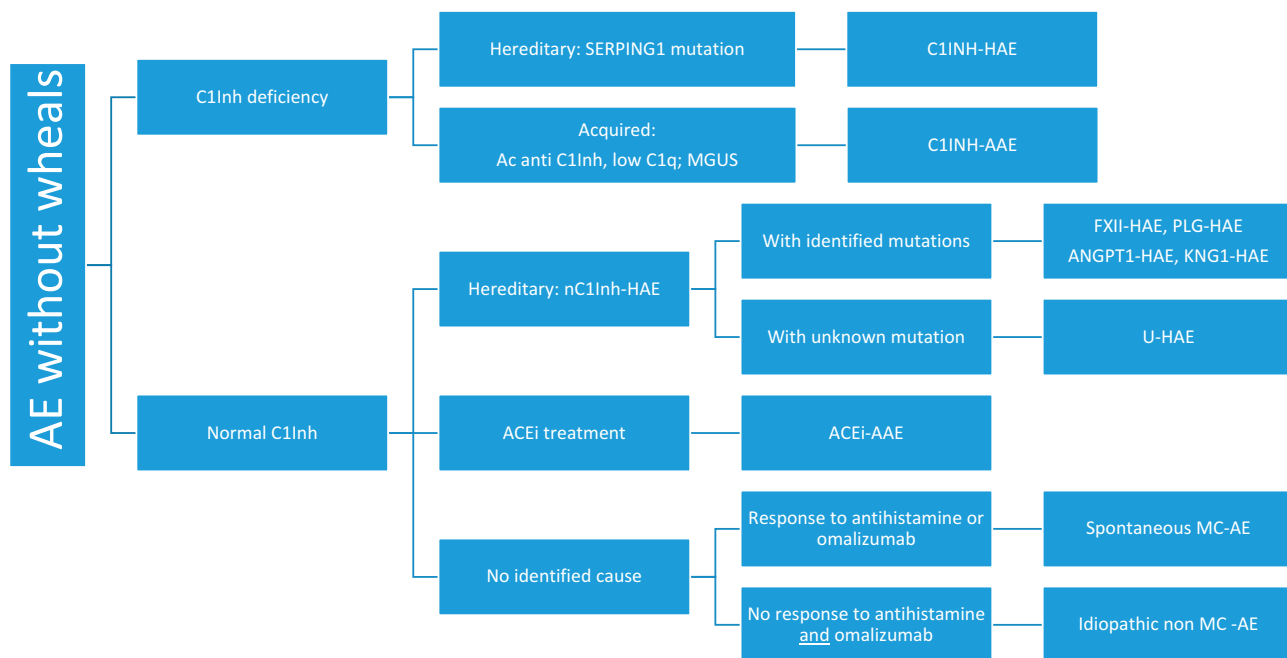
AE without wheals

C1Inh deficiency

Hereditary: SERPING1 mutation

C1INH-HAE

Acquired:
Ac anti C1Inh, low C1q; MGUS

C1INH-AAE

Normal C1Inh

Hereditary: nC1Inh-HAE

With identified mutations

FXII-HAE, PLG-HAE
ANGPT1-HAE, KNG1-HAE

With unknown mutation

U-HAE

ACEi treatment

ACEi-AAE

No identified cause

Response to antihistamine or omalizumab

Spontaneous MC-AE

No response to antihistamine and omalizumab

Idiopathic non MC -AE